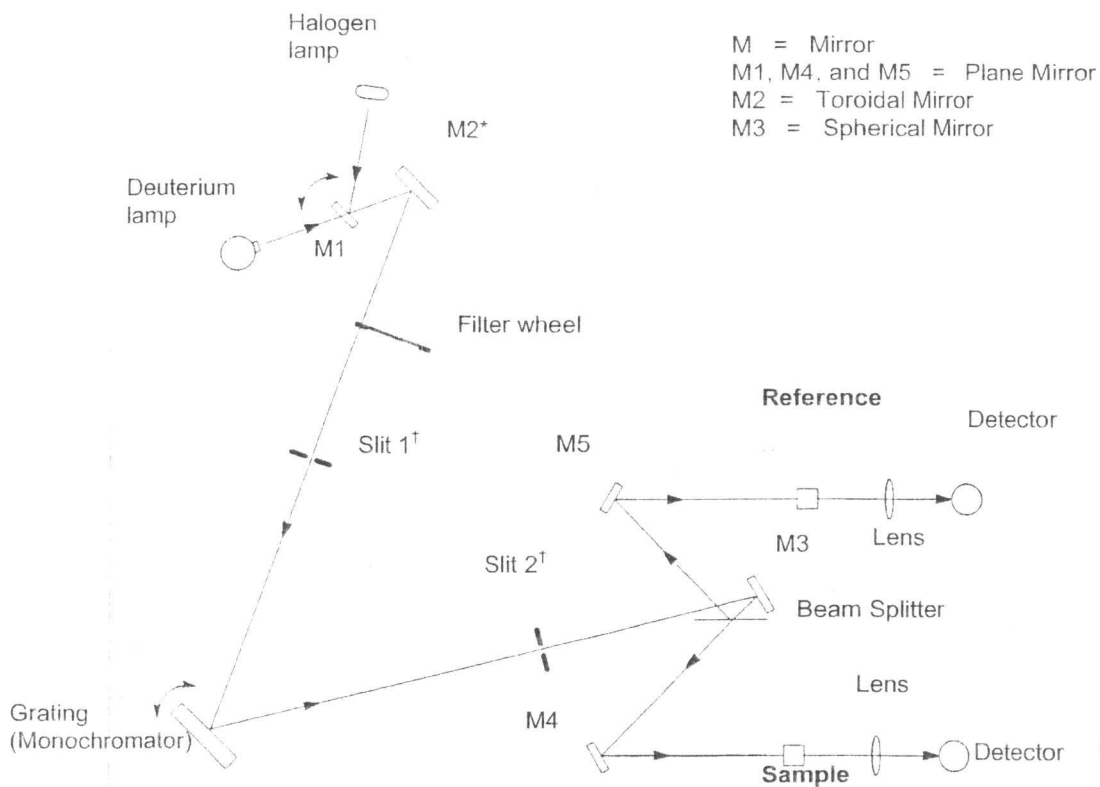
Halogen lamp

M = Mirror
M1, M4, and M5 = Plane Mirror
M2 = Toroidal Mirror
M3 = Spherical Mirror

M2*

Deuterium lamp

M1

Filter wheel

Reference

Detector

Slit 1†

M5

M3

Lens

Slit 2†

Beam Splitter

Lens

Grating (Monochromator)

M4

Sample

Detector